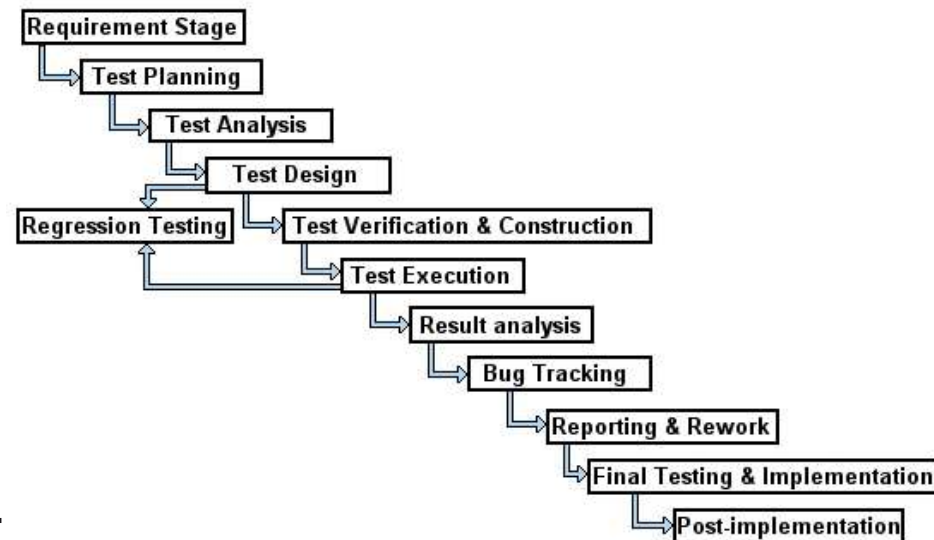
Requirement Stage

Test Planning

Test Analysis

Test Design

Regression Testing

Test Verification & Construction

Test Execution

Result analysis

Bug Tracking

Reporting & Rework

Final Testing & Implementation

Post-implementation